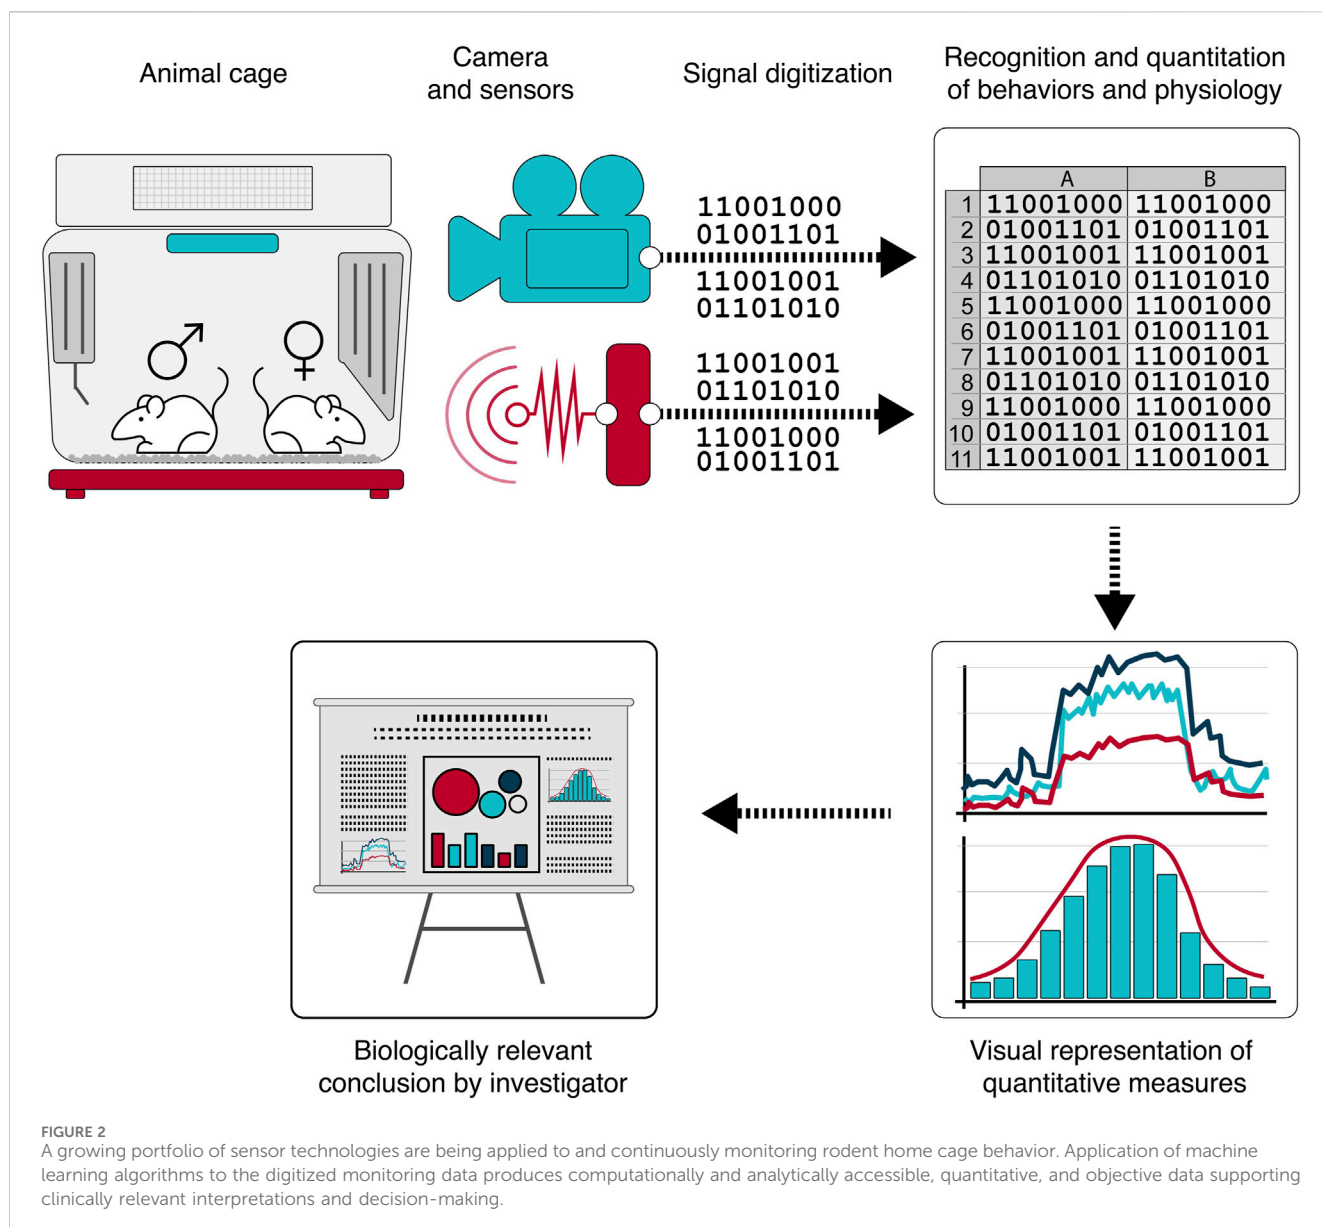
Animal cage

Camera and sensors

Signal digitization

Recognition and quantitation of behaviors and physiology

♂ ♀

11001000
01001101
11001001
01101010

11001001
01101010
11001000
01001101

| | A | B |
|---|---|---|
| 1 | 11001000 | 11001000 |
| 2 | 01001101 | 01001101 |
| 3 | 11001001 | 11001001 |
| 4 | 01101010 | 01101010 |
| 5 | 11001000 | 11001000 |
| 6 | 01001101 | 01001101 |
| 7 | 11001001 | 11001001 |
| 8 | 01101010 | 01101010 |
| 9 | 11001000 | 11001000 |
| 10 | 01001101 | 01001101 |
| 11 | 11001001 | 11001001 |

Biologically relevant conclusion by investigator

Visual representation of quantitative measures

FIGURE 2
A growing portfolio of sensor technologies are being applied to and continuously monitoring rodent home cage behavior. Application of machine learning algorithms to the digitized monitoring data produces computationally and analytically accessible, quantitative, and objective data supporting clinically relevant interpretations and decision-making.